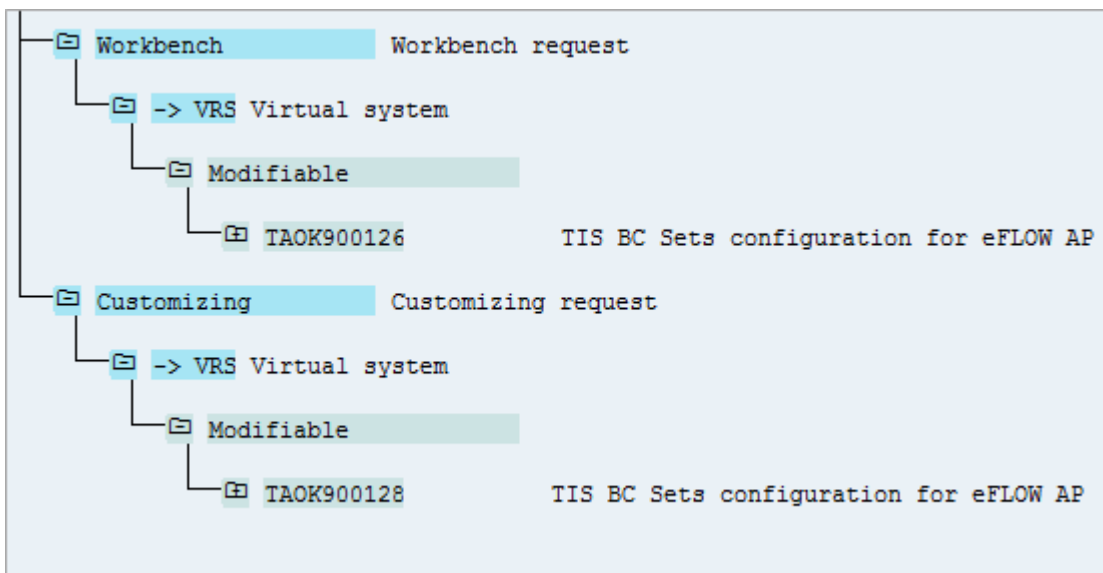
Workbench Workbench request

-> VRS Virtual system

Modifiable

TAOK900126 TIS BC Sets configuration for eFLOW AP

Customizing Customizing request

-> VRS Virtual system

Modifiable

TAOK900128 TIS BC Sets configuration for eFLOW AP